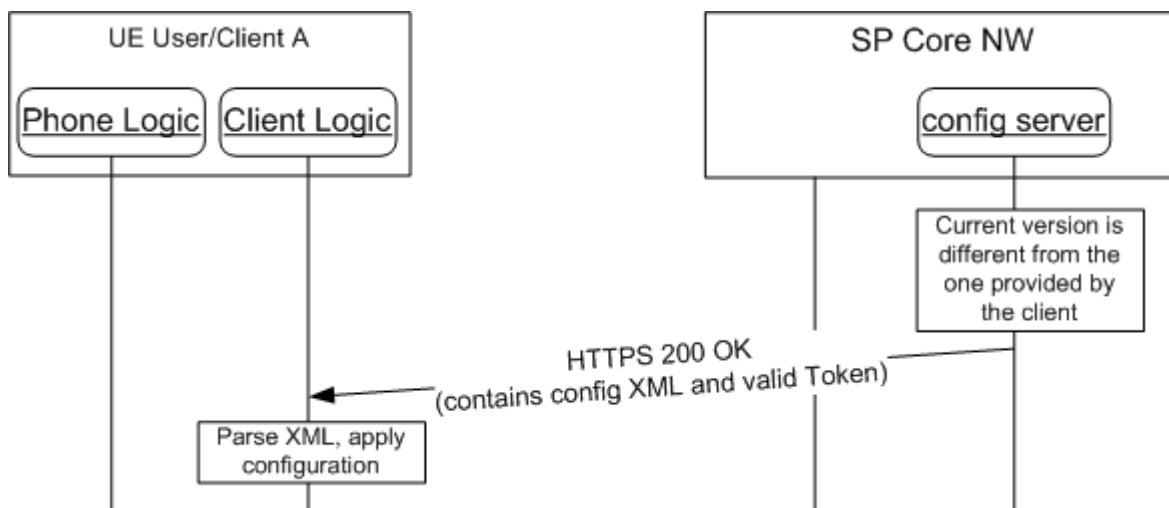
UE User/Client A

Phone Logic

Client Logic

SP Core NW

config server

Current version is different from the one provided by the client

HTTPS 200 OK
(contains config XML and valid Token)

Parse XML, apply configuration